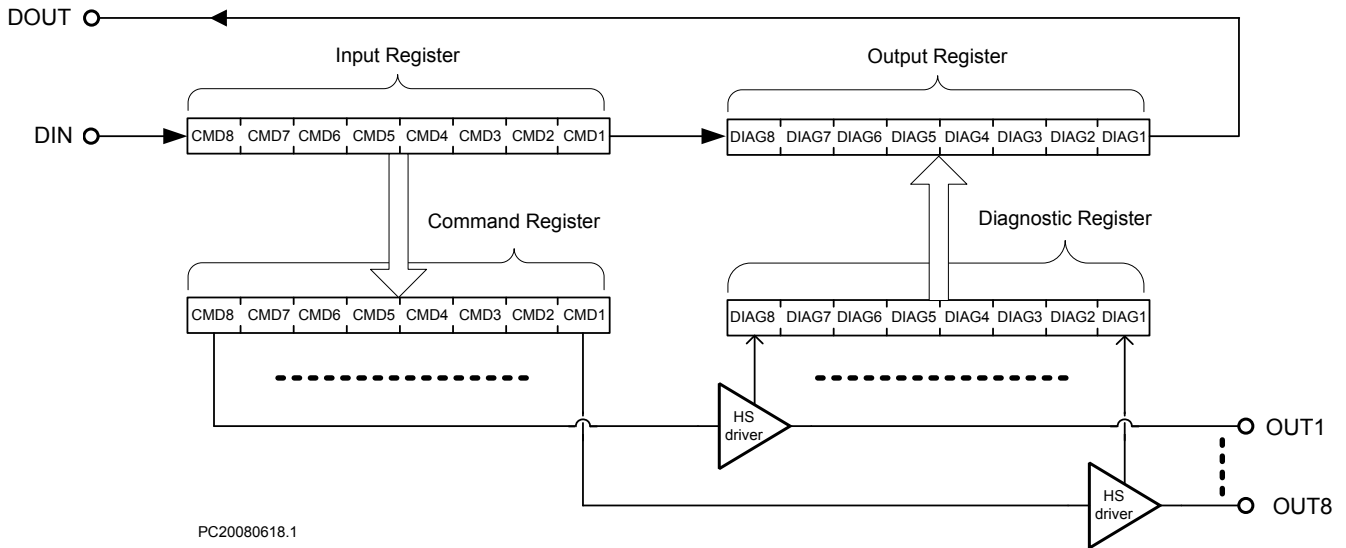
DOUT

Input Register

Output Register

DIN

| CMD8 | CMD7 | CMD6 | CMD5 | CMD4 | CMD3 | CMD2 | CMD1 |
|---|---|---|---|---|---|---|---|

| DIAG8 | DIAG7 | DIAG6 | DIAG5 | DIAG4 | DIAG3 | DIAG2 | DIAG1 |
|---|---|---|---|---|---|---|---|

Command Register

Diagnostic Register

| CMD8 | CMD7 | CMD6 | CMD5 | CMD4 | CMD3 | CMD2 | CMD1 |
|---|---|---|---|---|---|---|---|

| DIAG8 | DIAG7 | DIAG6 | DIAG5 | DIAG4 | DIAG3 | DIAG2 | DIAG1 |
|---|---|---|---|---|---|---|---|

HS driver

OUT1

HS driver

OUT8

PC20080618.1